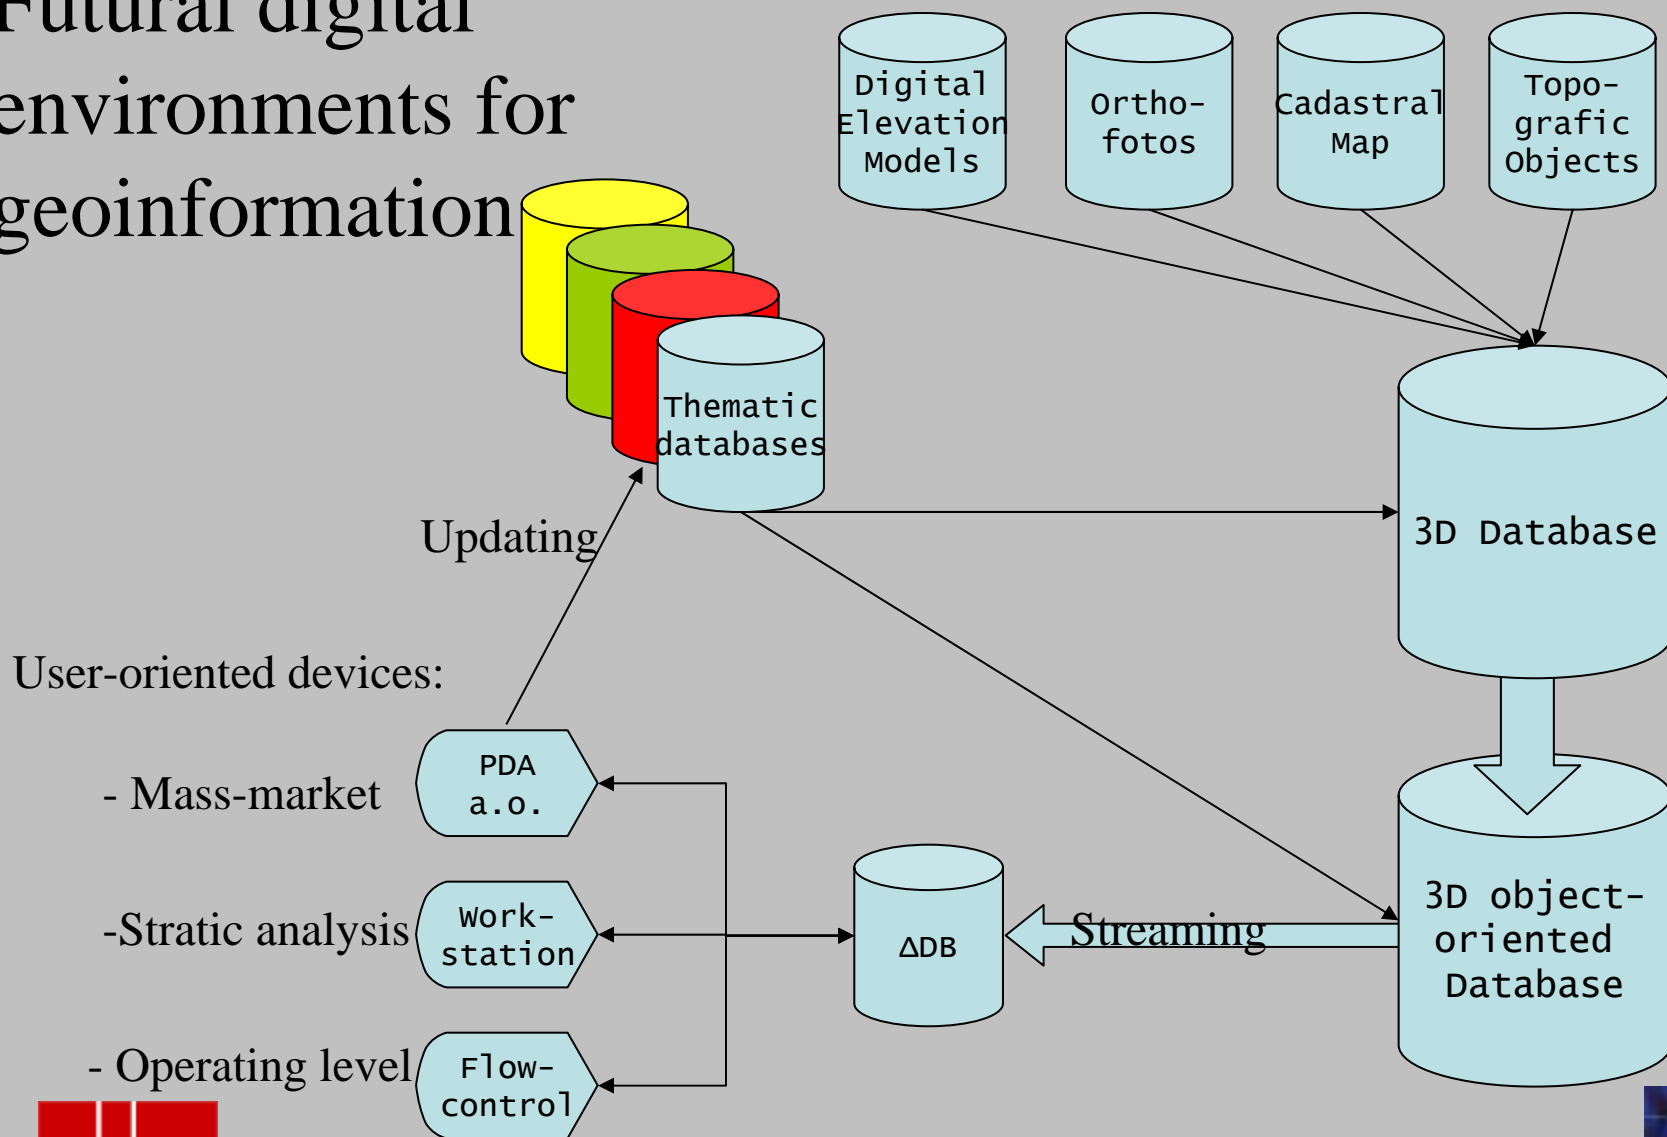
Futural digital environments for geoinformation

Digital Elevation Models

Ortho-fotos

Cadastral Map

Topo-grafic Objects

Thematic databases

3D Database

Updating

User-oriented devices:

- Mass-market

PDA a.o.

-Stratic analysis

Work-station

- Operating level

Flow-control

ΔDB

Streaming

3D object-oriented Database